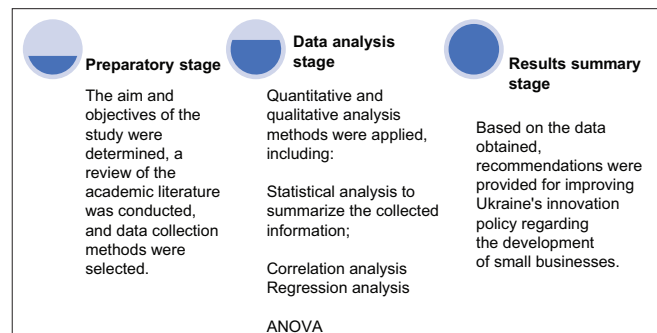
Preparatory stage

The aim and objectives of the study were determined, a review of the academic literature was conducted, and data collection methods were selected.

Data analysis stage

Quantitative and qualitative analysis methods were applied, including:

Statistical analysis to summarize the collected information;

Correlation analysis
Regression analysis

ANOVA

Results summary stage

Based on the data obtained, recommendations were provided for improving Ukraine's innovation policy regarding the development of small businesses.